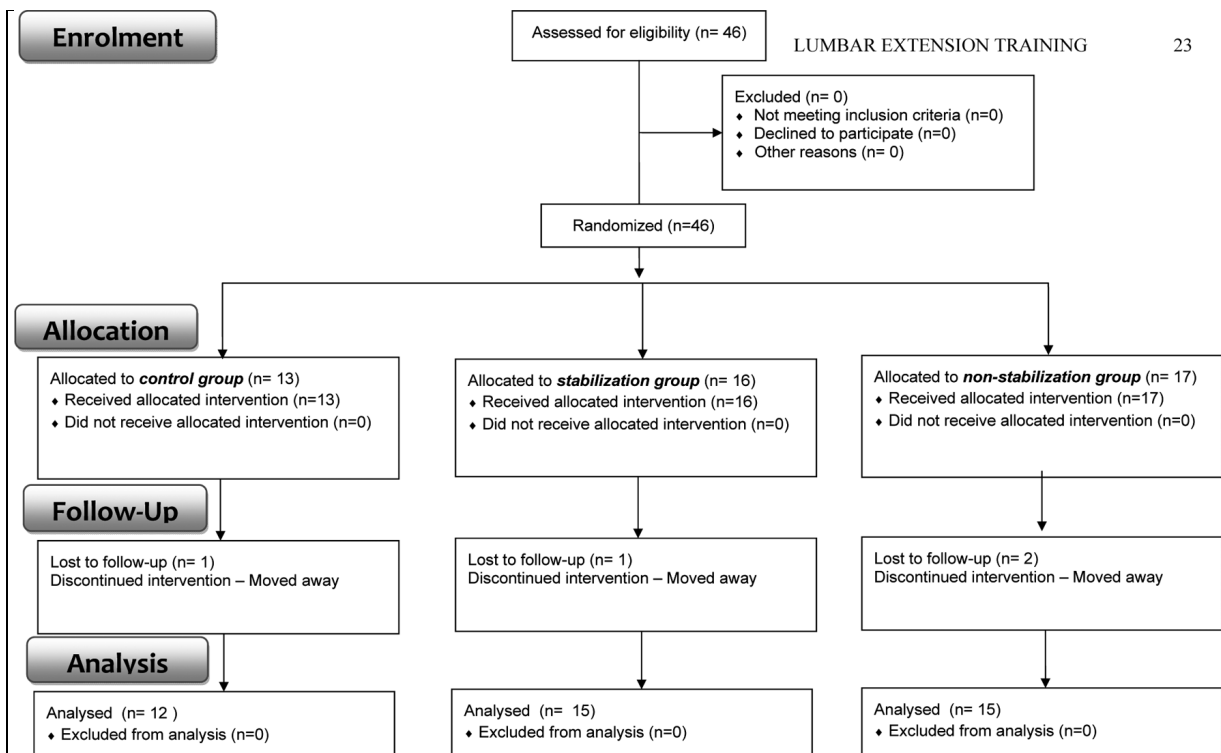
LUMBAR EXTENSION TRAINING 23

Enrolment

Assessed for eligibility (n= 46)

Excluded (n= 0)
♦ Not meeting inclusion criteria (n=0)
♦ Declined to participate (n=0)
♦ Other reasons (n= 0)

Randomized (n=46)

Allocation

Allocated to ***control group*** (n= 13)
♦ Received allocated intervention (n=13)
♦ Did not receive allocated intervention (n=0)

Allocated to ***stabilization group*** (n= 16)
♦ Received allocated intervention (n=16)
♦ Did not receive allocated intervention (n=0)

Allocated to ***non-stabilization group*** (n= 17)
♦ Received allocated intervention (n=17)
♦ Did not receive allocated intervention (n=0)

Follow-Up

Lost to follow-up (n= 1)
Discontinued intervention – Moved away

Lost to follow-up (n= 1)
Discontinued intervention – Moved away

Lost to follow-up (n= 2)
Discontinued intervention – Moved away

Analysis

Analysed (n= 12 )
♦ Excluded from analysis (n=0)

Analysed (n= 15)
♦ Excluded from analysis (n=0)

Analysed (n= 15)
♦ Excluded from analysis (n=0)